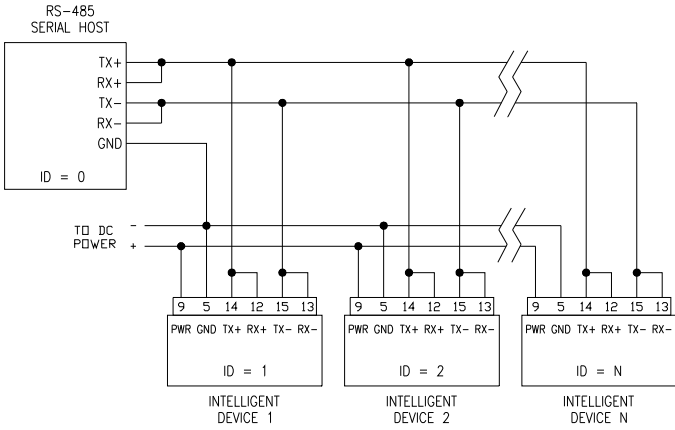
RS-485
SERIAL HOST

TX+
RX+
TX-
RX-
GND

ID = 0

TO DC
POWER

-
+

9 5 14 12 15 13
PWR GND TX+ RX+ TX- RX-
ID = 1
INTELLIGENT
DEVICE 1

9 5 14 12 15 13
PWR GND TX+ RX+ TX- RX-
ID = 2
INTELLIGENT
DEVICE 2

9 5 14 12 15 13
PWR GND TX+ RX+ TX- RX-
ID = N
INTELLIGENT
DEVICE N